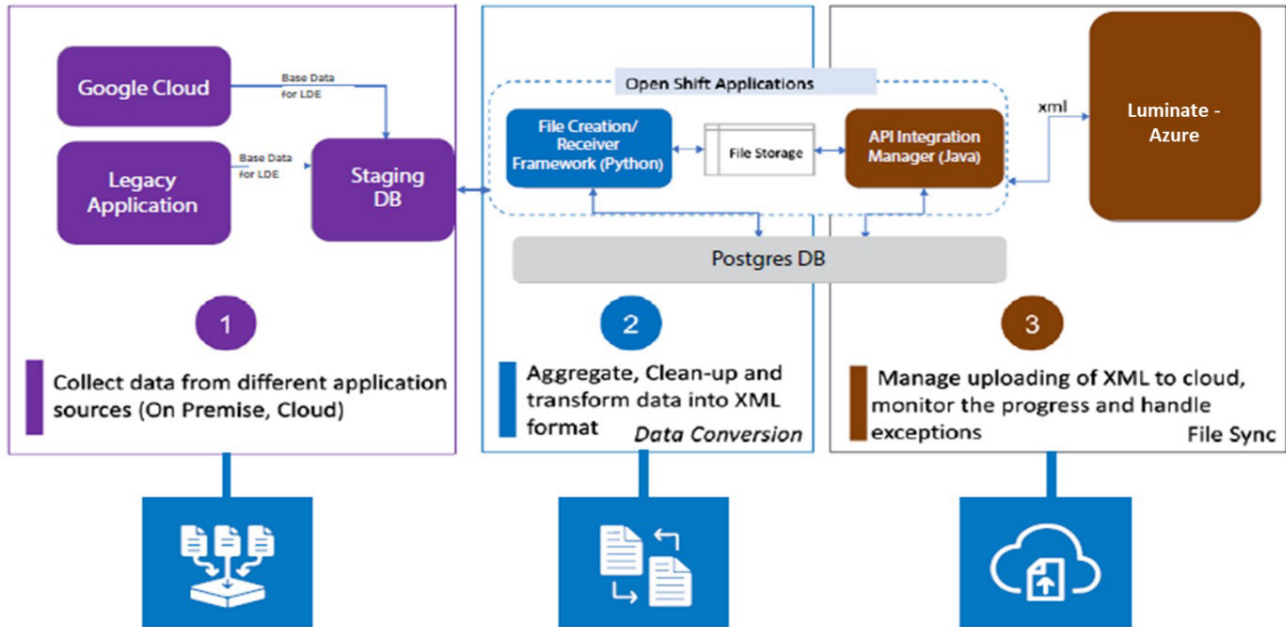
Google Cloud

Base Data for LDE

Legacy Application

Base Data for LDE

Staging DB

1

Collect data from different application sources (On Premise, Cloud)

Open Shift Applications

File Creation/ Receiver Framework (Python)

File Storage

API Integration Manager (Java)

Postgres DB

2

Aggregate, Clean-up and transform data into XML format

Data Conversion

xml

Luminate - Azure

3

Manage uploading of XML to cloud, monitor the progress and handle exceptions

File Sync